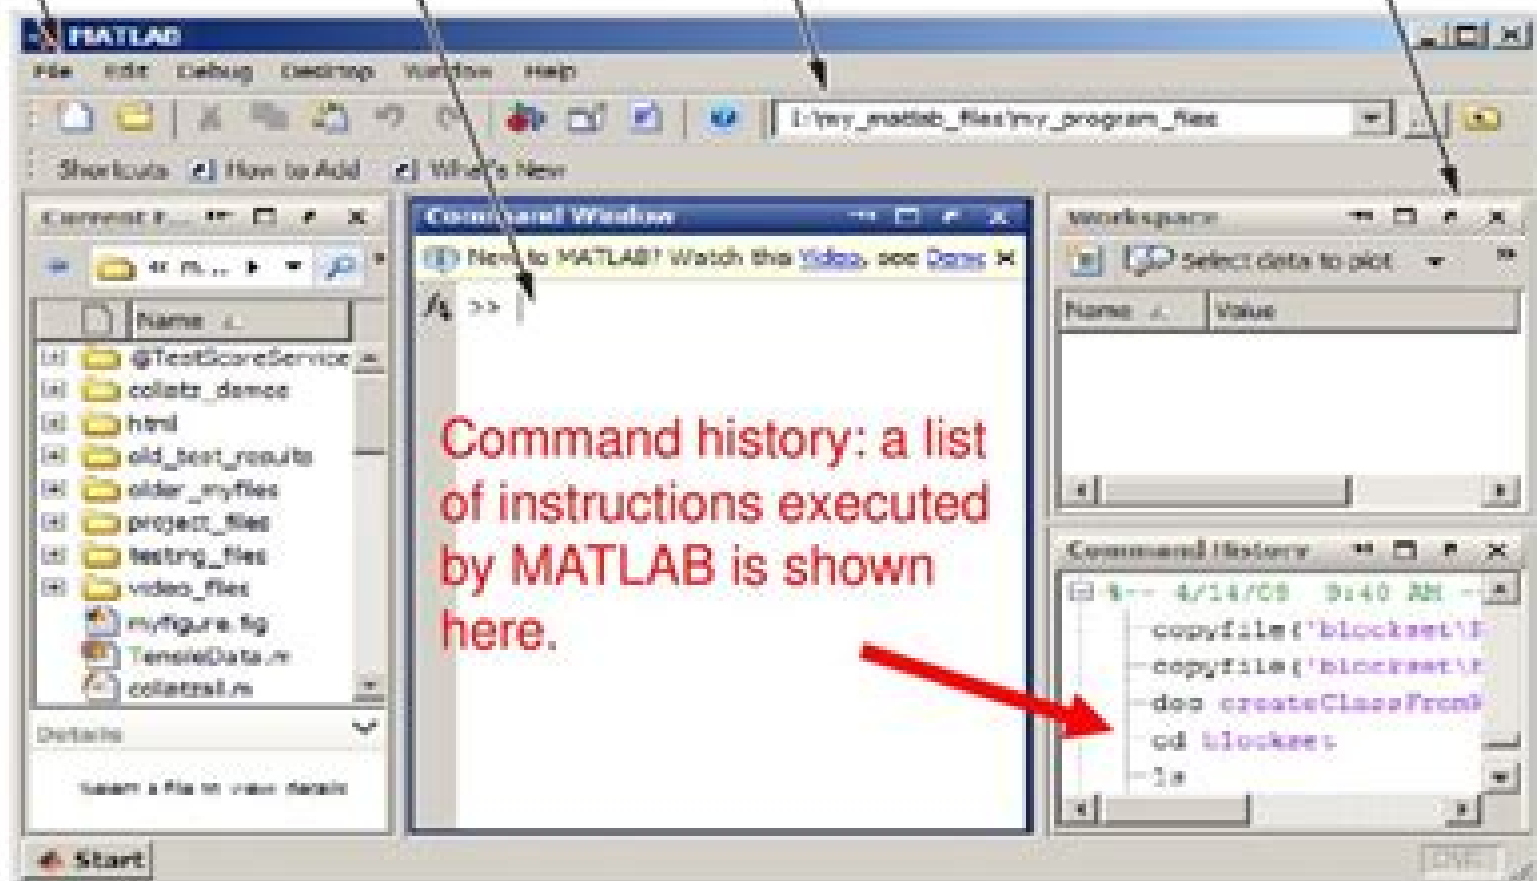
MATLAB

File Edit Debug Desktop Window Help

I:\my_matlab_files\my_program_files

Shortcuts How to Add What's New

Current F...

« m...

Name

@TestScoreService
collatz_demo
html
old_test_results
older_myfiles
project_files
testing_files
video_files
myfigure.fig
TensileData.m
collatzall.m

Details

Select a file to view details

Command Window

New to MATLAB? Watch this Video, see Demos

$f_x$ >>

Command history: a list of instructions executed by MATLAB is shown here.

Workspace

Select data to plot

Name Value

Command History

%-- 4/14/08 9:40 AM --%
copyfile('blockset\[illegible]
copyfile('blockset\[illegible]
doc createClassFrom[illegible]
cd blockset
ls

Start

OVR